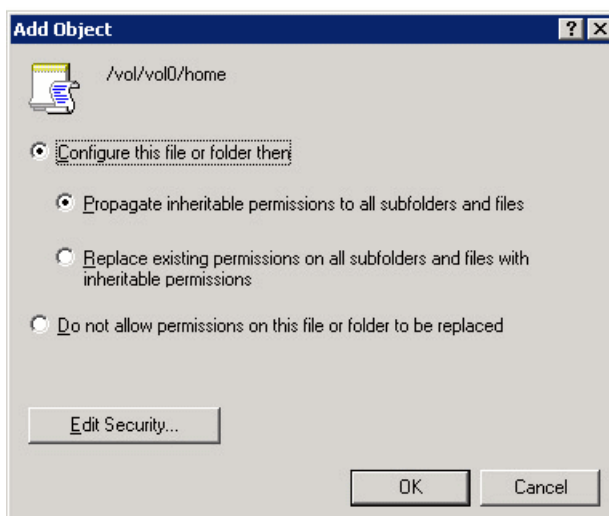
Add Object

? X

/vol/vol0/home

Configure this file or folder then

Propagate inheritable permissions to all subfolders and files

Replace existing permissions on all subfolders and files with inheritable permissions

Do not allow permissions on this file or folder to be replaced

Edit Security...

OK

Cancel